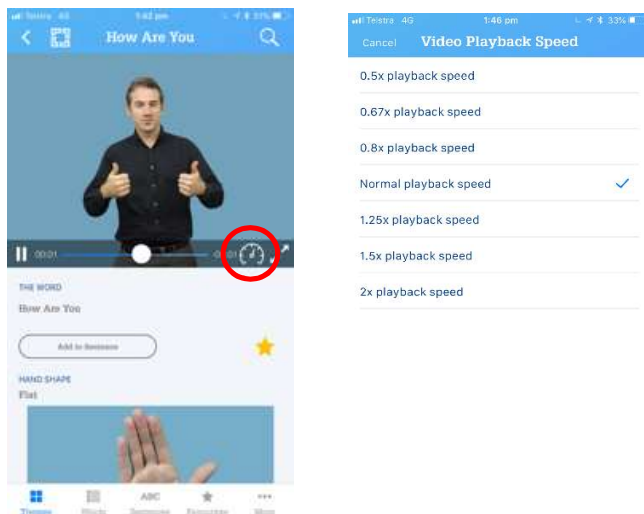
Telstra 4G 1:42 pm 33%

How Are You

00:01

THE WORD

How Are You

Add to Sentence

HAND SHAPE

Flat

Themes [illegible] ABC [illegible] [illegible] More

Telstra 4G 1:46 pm 33%

Cancel Video Playback Speed

0.5x playback speed

0.67x playback speed

0.8x playback speed

Normal playback speed ✓

1.25x playback speed

1.5x playback speed

2x playback speed